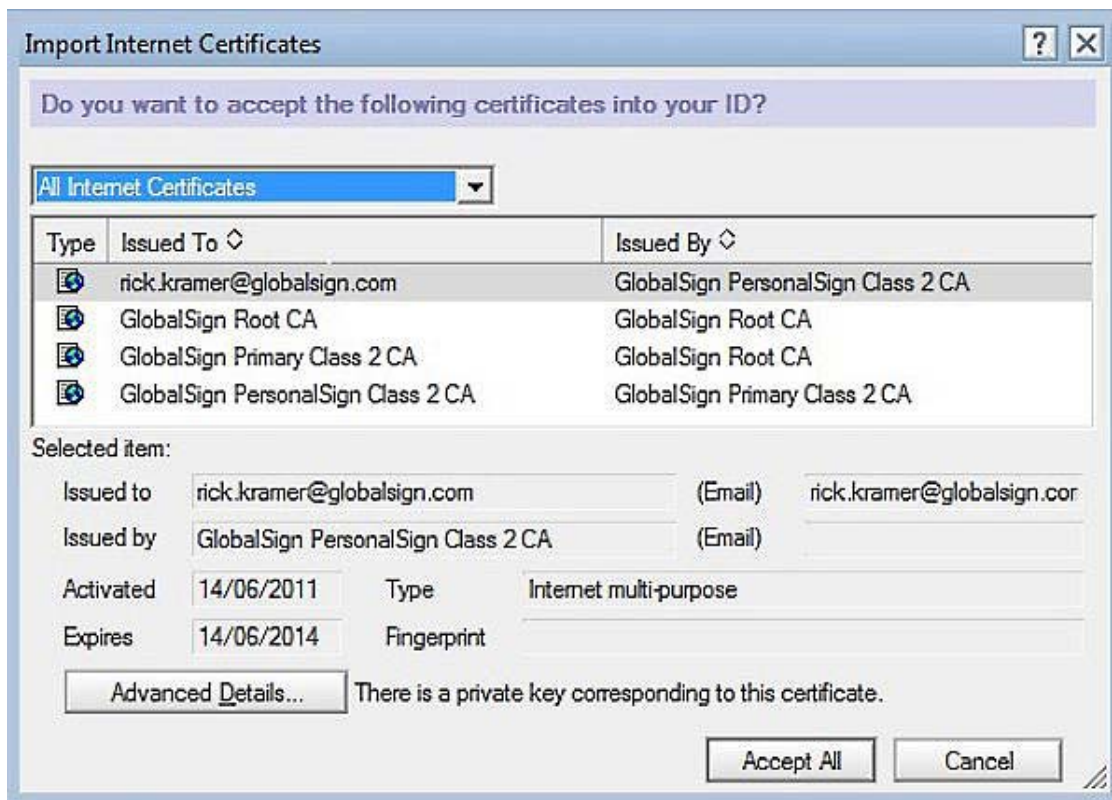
Import Internet Certificates

?

Do you want to accept the following certificates into your ID?

All Internet Certificates

| Type | Issued To | Issued By |
|---|---|---|
| | rick.kramer@globalsign.com | GlobalSign PersonalSign Class 2 CA |
| | GlobalSign Root CA | GlobalSign Root CA |
| | GlobalSign Primary Class 2 CA | GlobalSign Root CA |
| | GlobalSign PersonalSign Class 2 CA | GlobalSign Primary Class 2 CA |

Selected item:

Issued to rick.kramer@globalsign.com (Email) rick.kramer@globalsign.cor

Issued by GlobalSign PersonalSign Class 2 CA (Email)

Activated 14/06/2011 Type Internet multi-purpose

Expires 14/06/2014 Fingerprint

Advanced Details... There is a private key corresponding to this certificate.

Accept All Cancel